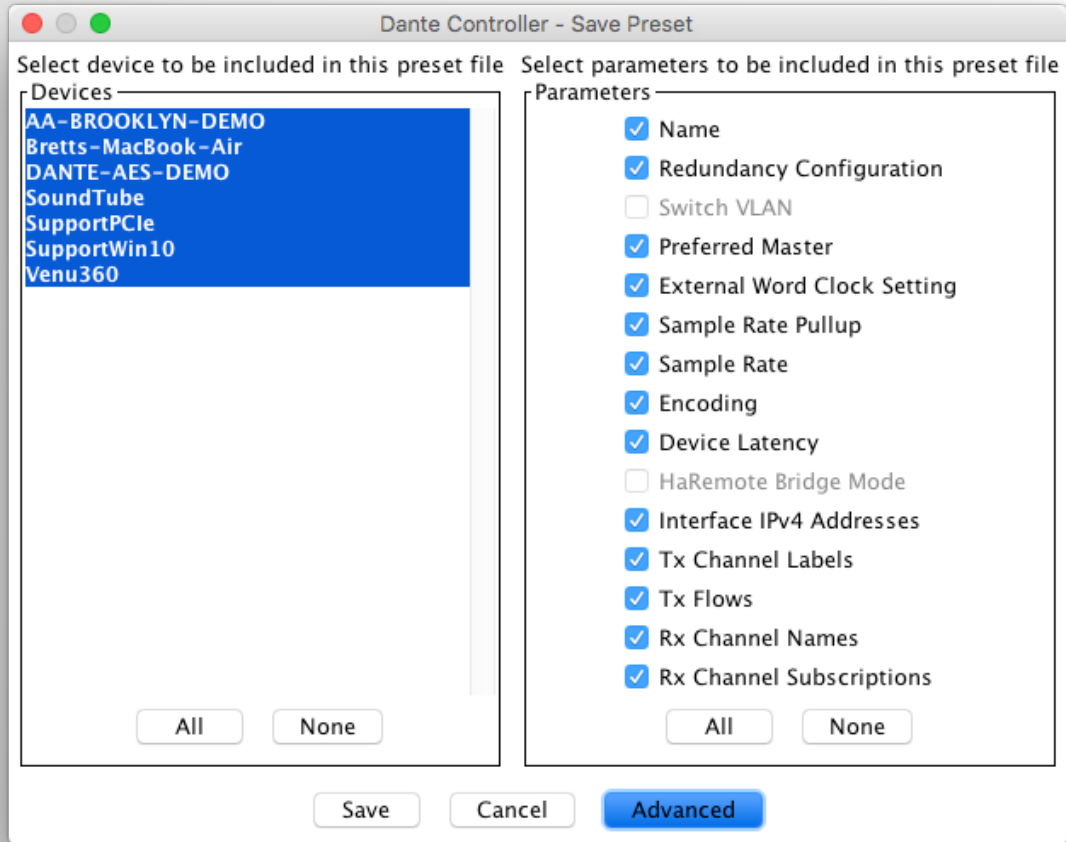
Dante Controller - Save Preset

Select device to be included in this preset file

Devices

AA-BROOKLYN-DEMO
Bretts-MacBook-Air
DANTE-AES-DEMO
SoundTube
SupportPCIe
SupportWin10
Venu360

All None

Select parameters to be included in this preset file

Parameters

Name
Redundancy Configuration
Switch VLAN
Preferred Master
External Word Clock Setting
Sample Rate Pullup
Sample Rate
Encoding
Device Latency
HaRemote Bridge Mode
Interface IPv4 Addresses
Tx Channel Labels
Tx Flows
Rx Channel Names
Rx Channel Subscriptions

All None

Save Cancel Advanced